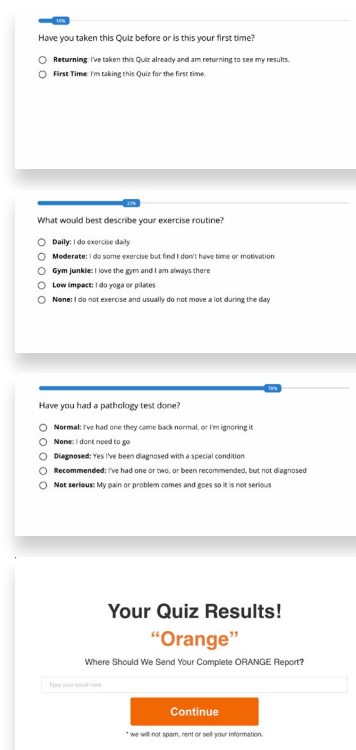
10%

Have you taken this Quiz before or is this your first time?

Returning: I've taken this Quiz already and am returning to see my results.

First Time: I'm taking this Quiz for the first time.

33%

What would best describe your exercise routine?

Daily: I do exercise daily

Moderate: I do some exercise but find I don't have time or motivation

Gym junkie: I love the gym and I am always there

Low impact: I do yoga or pilates

None: I do not exercise and usually do not move a lot during the day

75%

Have you had a pathology test done?

Normal: I've had one they came back normal, or I'm ignoring it

None: I dont need to go

Diagnosed: Yes I've been diagnosed with a special condition

Recommended: I've had one or two, or been recommended, but not diagnosed

Not serious: My pain or problem comes and goes so it is not serious

Your Quiz Results!

"Orange"

Where Should We Send Your Complete ORANGE Report?

Type your email here

Continue

* we will not spam, rent or sell your information.